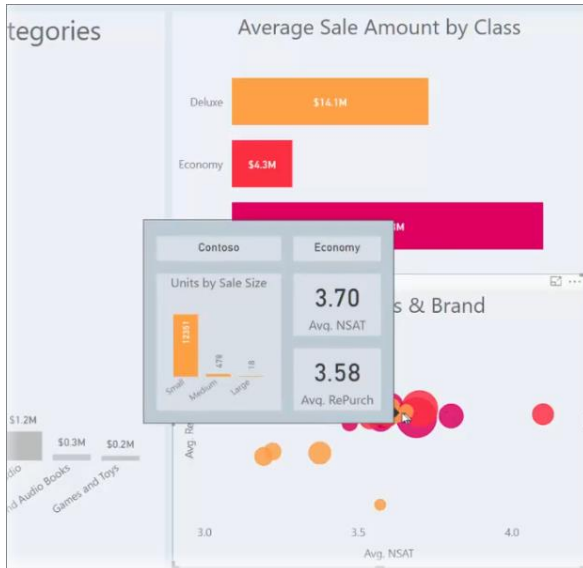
tegories

Average Sale Amount by Class

Deluxe $14.1M

Economy $4.3M

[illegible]M

Contoso

Economy

Units by Sale Size

12351

479

18

Small

Medium

Large

3.70

Avg. NSAT

3.58

Avg. RePurch

s & Brand

$1.2M

$0.3M

$0.2M

dio

nd Audio Books

Games and Toys

Avg. Re

3.0

3.5

4.0

Avg. NSAT